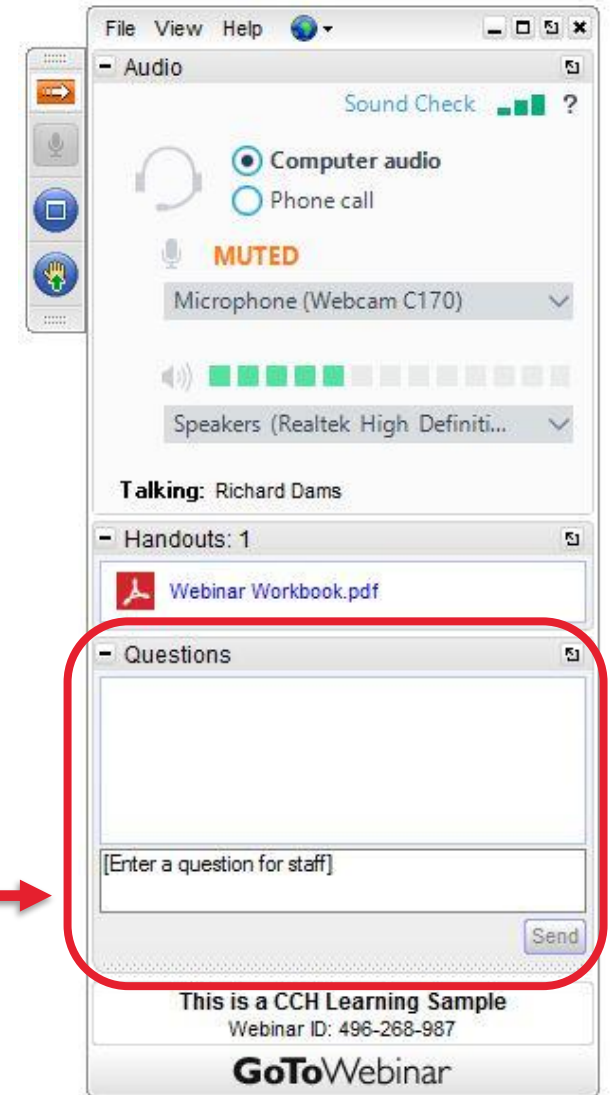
File View Help

Audio

Sound Check ?

Computer audio
Phone call

MUTED

Microphone (Webcam C170)

Speakers (Realtek High Definiti...

Talking: Richard Dams

Handouts: 1

Webinar Workbook.pdf

Questions

[Enter a question for staff]

Send

This is a CCH Learning Sample
Webinar ID: 496-268-987

GoToWebinar